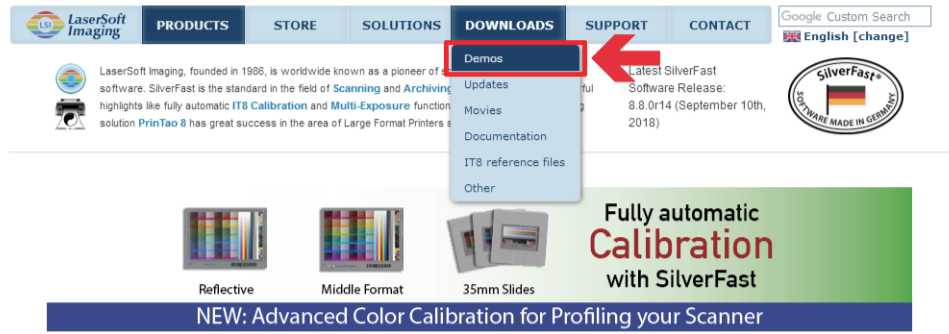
LSI LaserSoft Imaging

PRODUCTS STORE SOLUTIONS DOWNLOADS SUPPORT CONTACT

Google Custom Search

English [change]

Demos
Updates
Movies
Documentation
IT8 reference files
Other

LaserSoft Imaging, founded in 1986, is worldwide known as a pioneer of s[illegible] software. SilverFast is the standard in the field of Scanning and Archiving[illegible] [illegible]ful highlights like fully automatic IT8 Calibration and Multi-Exposure function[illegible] solution PrinTao 8 has great success in the area of Large Format Printers s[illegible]

Latest SilverFast Software Release: 8.8.0r14 (September 10th, 2018)

SilverFast® SOFTWARE MADE IN GERMANY

Reflective

Middle Format

35mm Slides

Fully automatic Calibration with SilverFast

NEW: Advanced Color Calibration for Profiling your Scanner